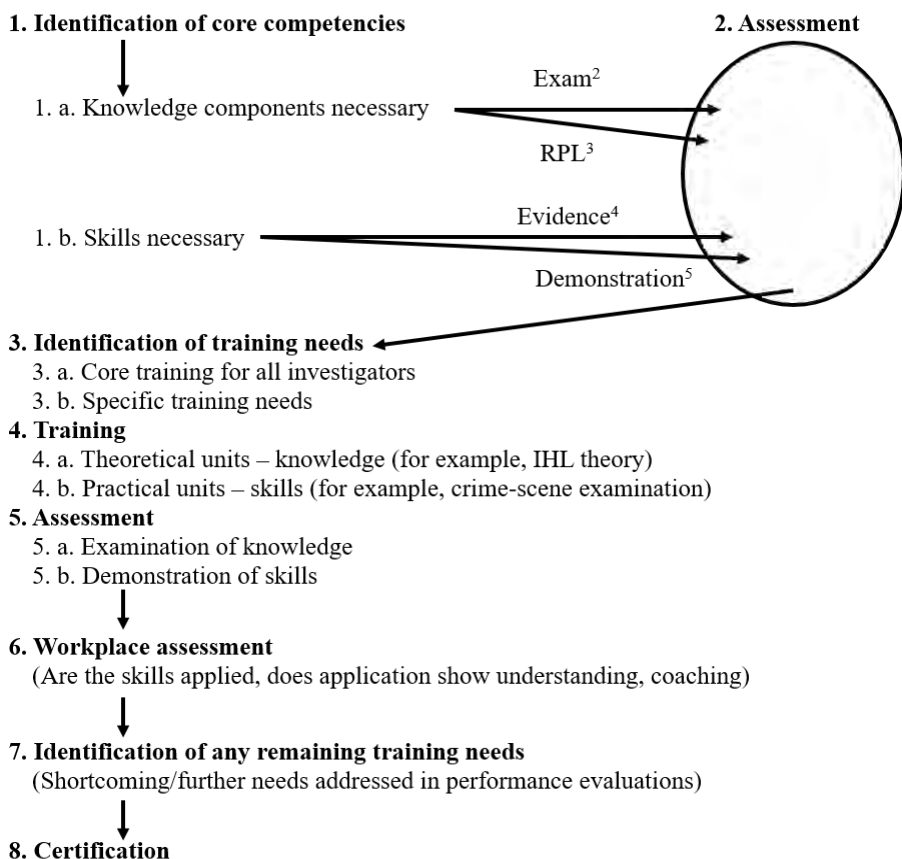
1. Identification of core competencies

2. Assessment

1. a. Knowledge components necessary

Exam$^2$

RPL$^3$

1. b. Skills necessary

Evidence$^4$

Demonstration$^5$

3. Identification of training needs
3. a. Core training for all investigators
3. b. Specific training needs

4. Training
4. a. Theoretical units – knowledge (for example, IHL theory)
4. b. Practical units – skills (for example, crime-scene examination)

5. Assessment
5. a. Examination of knowledge
5. b. Demonstration of skills

6. Workplace assessment
(Are the skills applied, does application show understanding, coaching)

7. Identification of any remaining training needs
(Shortcoming/further needs addressed in performance evaluations)

8. Certification